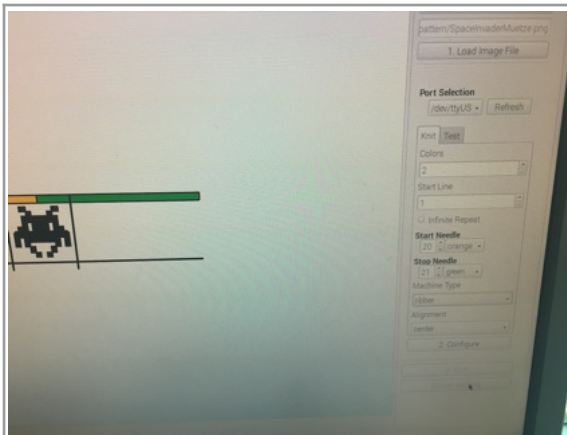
pattern/SpaceInvaderMuetze.png
1. Load Image File

Port Selection
/dev/ttyUS
Refresh

Knit
Test

Colors
2

Start Line
1

Infinite Repeat

Start Needle
20
orange

Stop Needle
21
green

Machine Type
single

Alignment
center

2. Configure